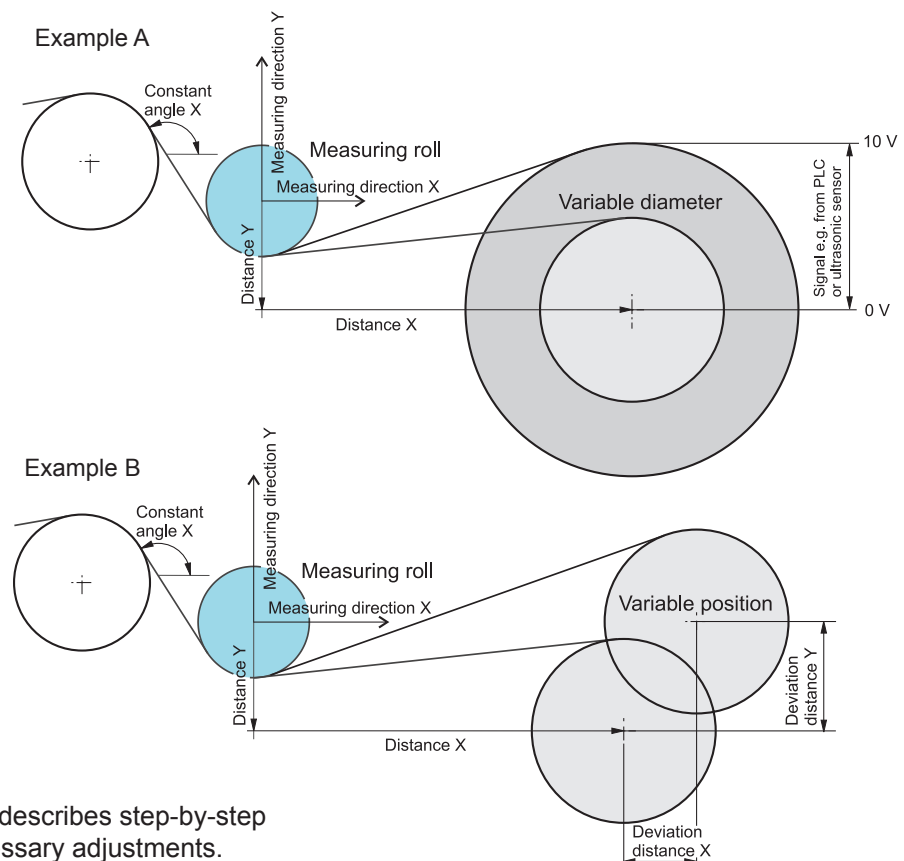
Example A

Constant angle X

Measuring direction Y

Measuring roll

Measuring direction X

Distance Y

Variable diameter

Distance X

10 V

Signal e.g. from PLC or ultrasonic sensor

0 V

Example B

Constant angle X

Measuring direction Y

Measuring roll

Measuring direction X

Distance Y

Variable position

Deviation distance Y

Distance X

Deviation distance X

describes step-by-step
ssary adjustments.